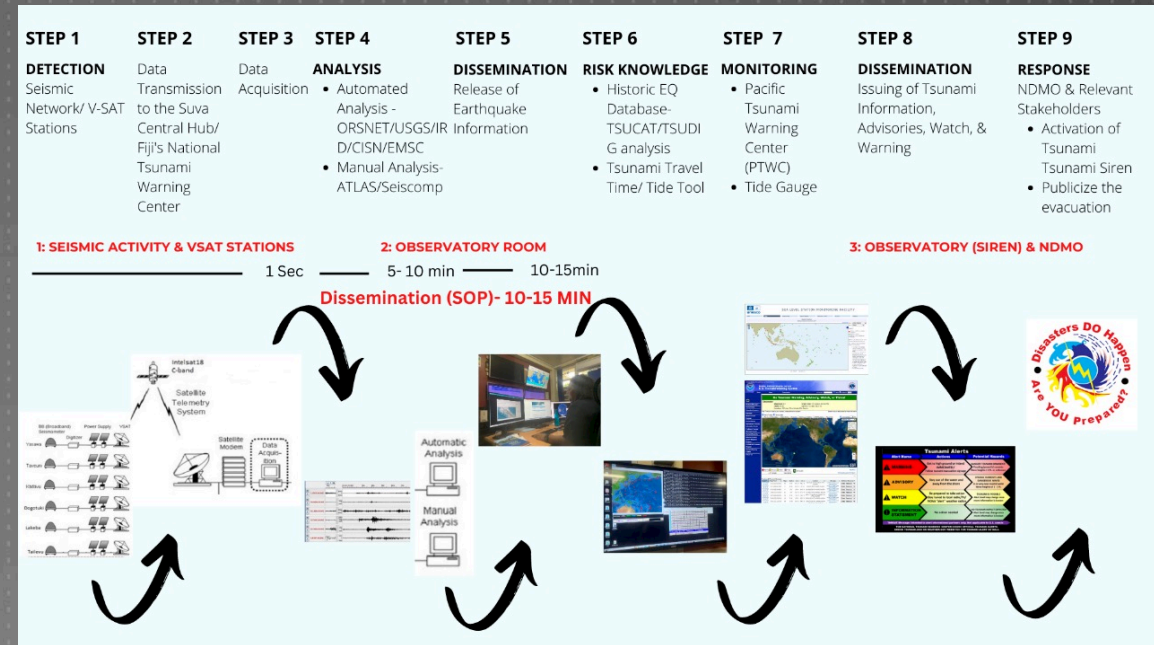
STEP 1
DETECTION
Seismic Network/ V-SAT Stations

STEP 2
Data Transmission to the Suva Central Hub/ Fiji's National Tsunami Warning Center

STEP 3
Data Acquisition

STEP 4
ANALYSIS
• Automated Analysis - ORSNET/USGS/IRD/CISN/EMSC
• Manual Analysis- ATLAS/Seiscomp

STEP 5
DISSEMINATION
Release of Earthquake Information

STEP 6
RISK KNOWLEDGE
• Historic EQ Database-TSUCAT/TSUDIG analysis
• Tsunami Travel Time/ Tide Tool

STEP 7
MONITORING
• Pacific Tsunami Warning Center (PTWC)
• Tide Gauge

STEP 8
DISSEMINATION
Issuing of Tsunami Information, Advisories, Watch, & Warning

STEP 9
RESPONSE
NDMO & Relevant Stakeholders
• Activation of Tsunami Tsunami Siren
• Publicize the evacuation

1: SEISMIC ACTIVITY & VSAT STATIONS
2: OBSERVATORY ROOM
3: OBSERVATORY (SIREN) & NDMO

1 Sec
5- 10 min
10-15min

Dissemination (SOP)- 10-15 MIN

Intelsat18 C-band
Satellite Telemetry System
Satellite Modem
Data Acquisition
BB (Broadband) Seismometer
Digitizer
Power Supply
VSAT
Vuvana
Tavua
Vatika
Bugotuki
Lakeba
Taiivau

Automatic Analysis
Manual Analysis

Tsunami Alerts
WARNING
ADVISORY
WATCH
INFORMATION STATEMENT

Disasters DO Happen
Are YOU Prepared?